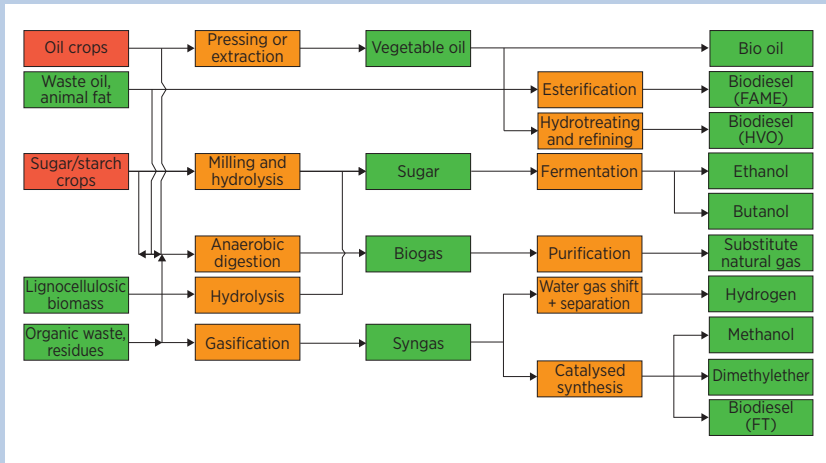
Oil crops

Waste oil, animal fat

Sugar/starch crops

Lignocellulosic biomass

Organic waste, residues

Pressing or extraction

Milling and hydrolysis

Anaerobic digestion

Hydrolysis

Gasification

Vegetable oil

Sugar

Biogas

Syngas

Esterification

Hydrotreating and refining

Fermentation

Purification

Water gas shift + separation

Catalysed synthesis

Bio oil

Biodiesel (FAME)

Biodiesel (HVO)

Ethanol

Butanol

Substitute natural gas

Hydrogen

Methanol

Dimethylether

Biodiesel (FT)